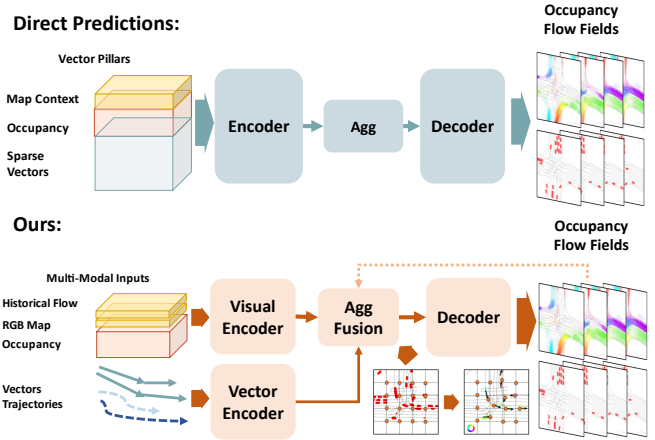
Direct Predictions:

Vector Pillars

Map Context

Occupancy

Sparse Vectors

Encoder

Agg

Decoder

Occupancy Flow Fields

Ours:

Multi-Modal Inputs

Historical Flow

RGB Map

Occupancy

Vectors Trajectories

Visual Encoder

Vector Encoder

Agg Fusion

Decoder

Occupancy Flow Fields